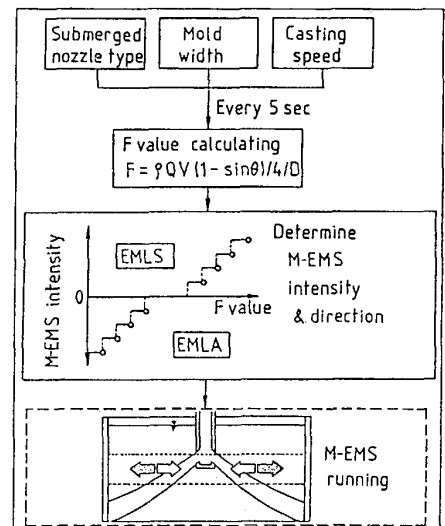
Submerged nozzle type

Mold width

Casting speed

Every 5 sec

F value calculating
$F = \rho Q V (1 - \sin\theta)/4/D$

M-EMS intensity

EMLS

0

F value

EMLA

Determine M-EMS intensity & direction

M-EMS running